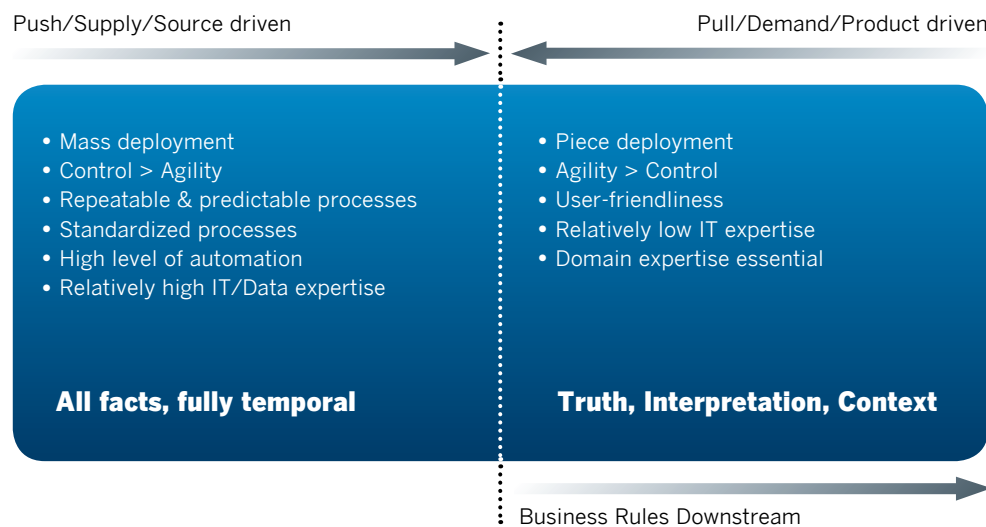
Push/Supply/Source driven

Pull/Demand/Product driven

• Mass deployment
• Control > Agility
• Repeatable & predictable processes
• Standardized processes
• High level of automation
• Relatively high IT/Data expertise

All facts, fully temporal

• Piece deployment
• Agility > Control
• User-friendliness
• Relatively low IT expertise
• Domain expertise essential

Truth, Interpretation, Context

Business Rules Downstream